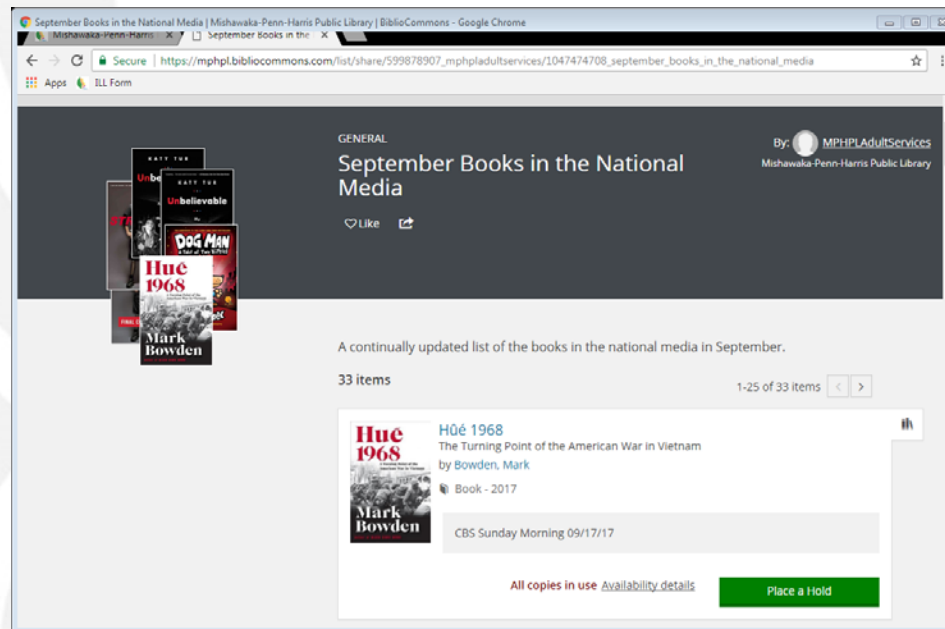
September Books in the National Media | Mishawaka-Penn-Harris Public Library | BiblioCommons - Google Chrome

Mishawaka-Penn-Harris ×
September Books in the ×

Secure | https://mphpl.bibliocommons.com/list/share/599878907_mphpladultservices/1047474708_september_books_in_the_national_media

Apps ILL Form

KATY TUR
Unbelievable
DOG MAN
Huê 1968
Mark Bowden
FINAL

GENERAL

September Books in the National Media

Like

By: MPHPLAdultServices
Mishawaka-Penn-Harris Public Library

A continually updated list of the books in the national media in September.

33 items

1-25 of 33 items

Hûé 1968
The Turning Point of the American War in Vietnam
by Bowden, Mark
Book - 2017

CBS Sunday Morning 09/17/17

All copies in use Availability details

Place a Hold